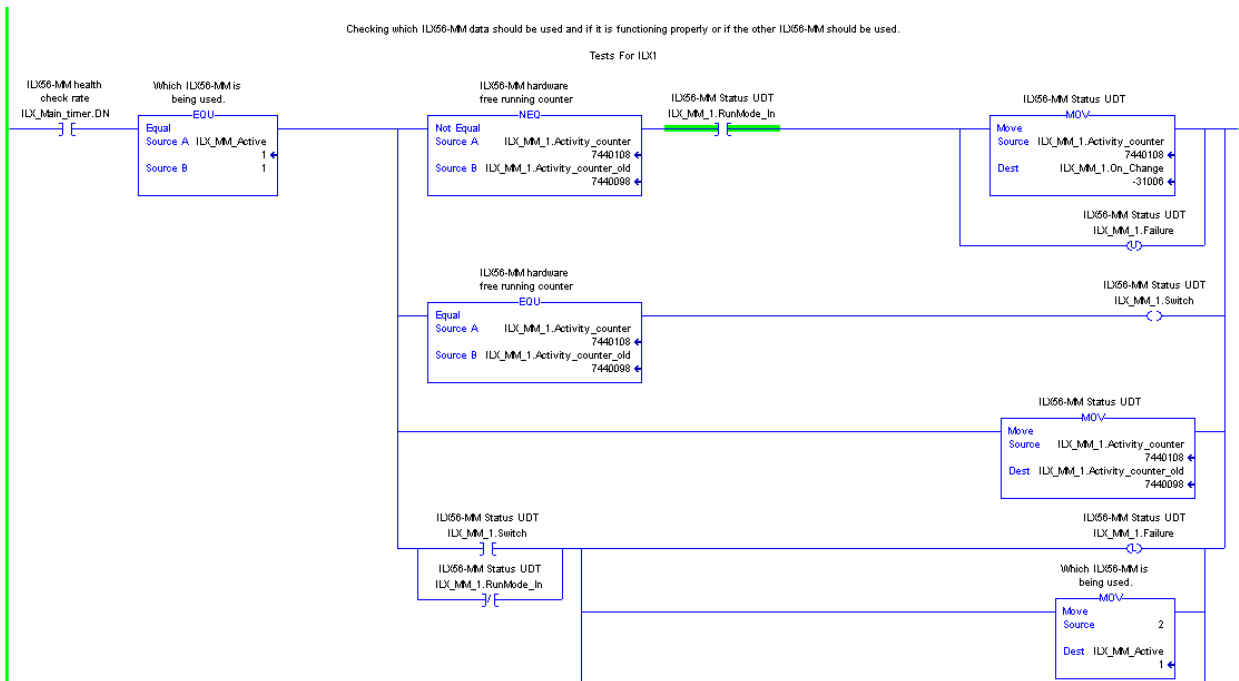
Checking which ILX56-MM data should be used and if it is functioning properly or if the other ILX56-MM should be used.

Tests For ILX1

ILX56-MM health check rate
ILX_Main_timer.DN

Which ILX56-MM is being used.
EQU
Equal
Source A ILX_MM_Active
1
Source B 1

ILX56-MM hardware free running counter
NEQ
Not Equal
Source A ILX_MM_1.Activity_counter
7440108
Source B ILX_MM_1.Activity_counter_old
7440098

ILX56-MM Status UDT
ILX_MM_1.RunMode_In

ILX56-MM Status UDT
MOV
Move
Source ILX_MM_1.Activity_counter
7440108
Dest ILX_MM_1.On_Change
-31006

ILX56-MM Status UDT
ILX_MM_1.Failure
U

ILX56-MM hardware free running counter
EQU
Equal
Source A ILX_MM_1.Activity_counter
7440108
Source B ILX_MM_1.Activity_counter_old
7440098

ILX56-MM Status UDT
ILX_MM_1.Switch

ILX56-MM Status UDT
MOV
Move
Source ILX_MM_1.Activity_counter
7440108
Dest ILX_MM_1.Activity_counter_old
7440098

ILX56-MM Status UDT
ILX_MM_1.Switch

ILX56-MM Status UDT
ILX_MM_1.RunMode_In

ILX56-MM Status UDT
ILX_MM_1.Failure
L

Which ILX56-MM is being used.
MOV
Move
Source 2
Dest ILX_MM_Active
1